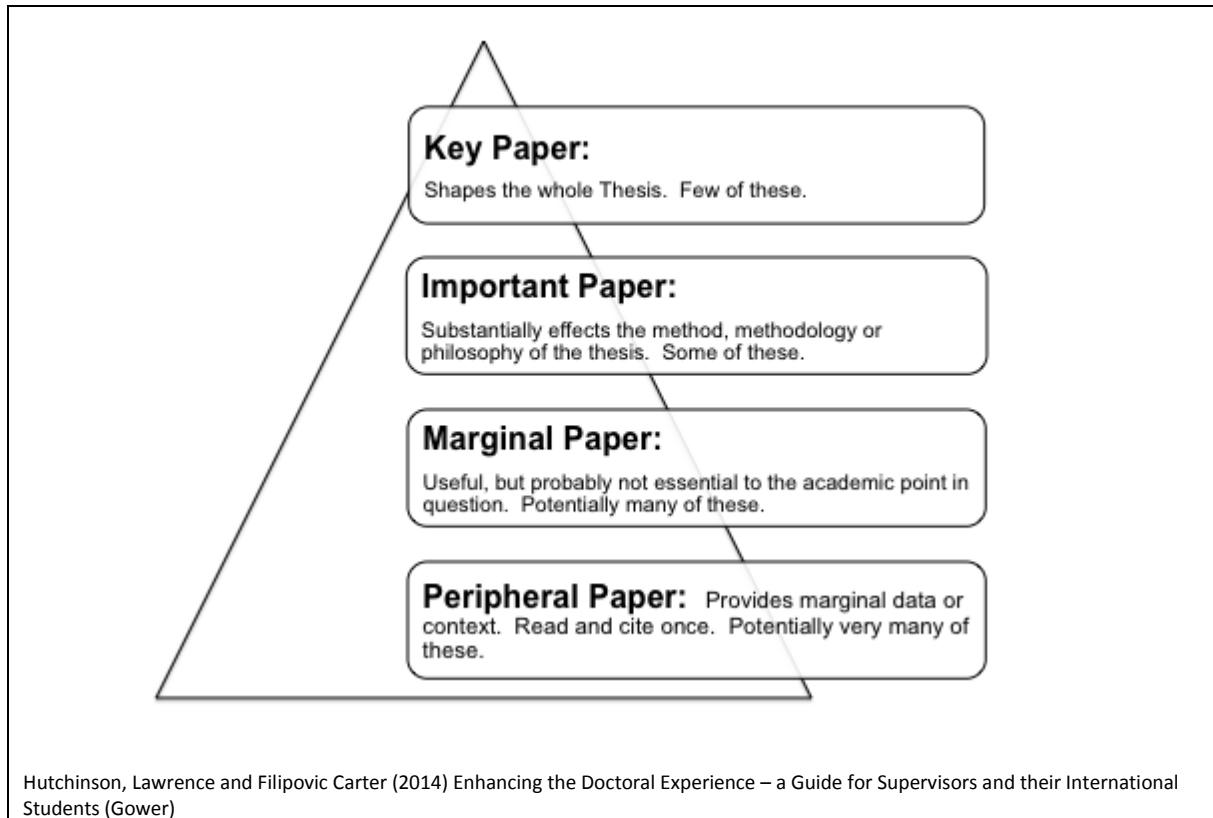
**Key Paper:**
Shapes the whole Thesis. Few of these.

**Important Paper:**
Substantially effects the method, methodology or philosophy of the thesis. Some of these.

**Marginal Paper:**
Useful, but probably not essential to the academic point in question. Potentially many of these.

**Peripheral Paper:** Provides marginal data or context. Read and cite once. Potentially very many of these.

Hutchinson, Lawrence and Filipovic Carter (2014) Enhancing the Doctoral Experience – a Guide for Supervisors and their International Students (Gower)